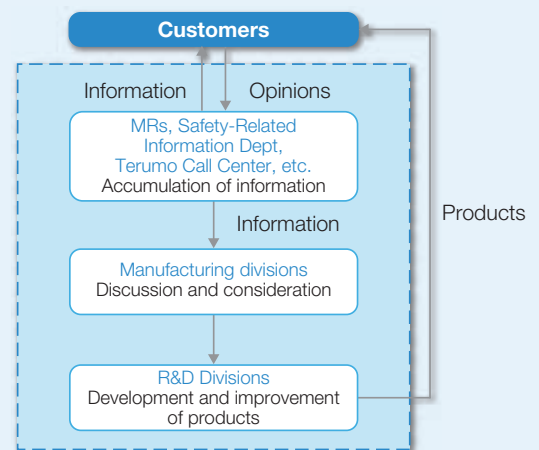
Customers

Information

Opinions

MRs, Safety-Related Information Dept, Terumo Call Center, etc.
Accumulation of information

Information

Manufacturing divisions
Discussion and consideration

R&D Divisions
Development and improvement of products

Products